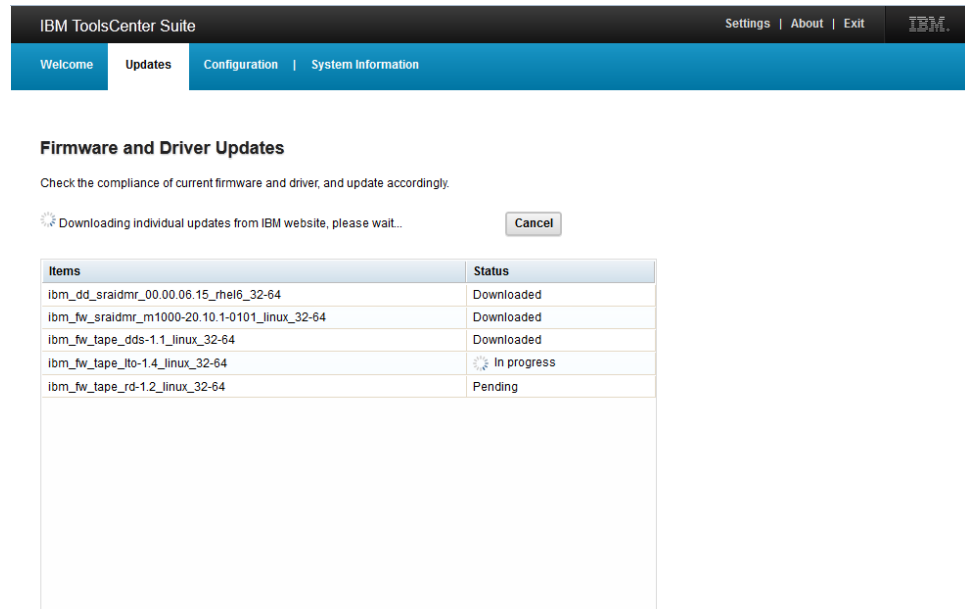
IBM ToolsCenter Suite

Settings | About | Exit

IBM.

Welcome

Updates

Configuration | System Information

Firmware and Driver Updates

Check the compliance of current firmware and driver, and update accordingly.

Downloading individual updates from IBM website, please wait...

Cancel

| Items | Status |
|---|---|
| ibm_dd_sraidmr_00.00.06.15_rhel6_32-64 | Downloaded |
| ibm_fw_sraidmr_m1000-20.10.1-0101_linux_32-64 | Downloaded |
| ibm_fw_tape_dds-1.1_linux_32-64 | Downloaded |
| ibm_fw_tape_lto-1.4_linux_32-64 | In progress |
| ibm_fw_tape_rd-1.2_linux_32-64 | Pending |